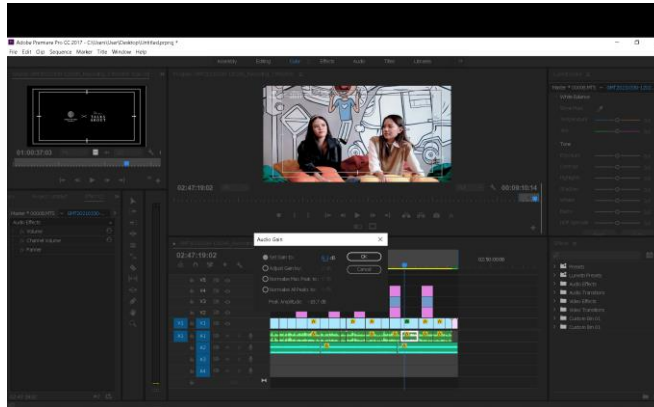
Adobe Premiere Pro CC 2017 - C:\Users\User\Desktop\Untitled.prproj *

File Edit Clip Sequence Marker Title Window Help

Assembly Editing Color Effects Audio Titles Libraries

01:00:37:03

02:47:19:02

00:08:10:14

02:47:19:02

Audio Effects

Volume

Channel Volume

Panner

V3

V2

V1

A1

A2

A3

Audio Gain

Set Gain to:

Adjust Gain by:

Normalize Max Peak to:

Normalize All Peaks to:

Peak Amplitude: -10.7 dB

OK

Cancel

Presets

Lumetri Presets

Audio Effects

Audio Transitions

Video Effects

Video Transitions

Custom Bin 01

Custom Bin 02

White Balance

Tone